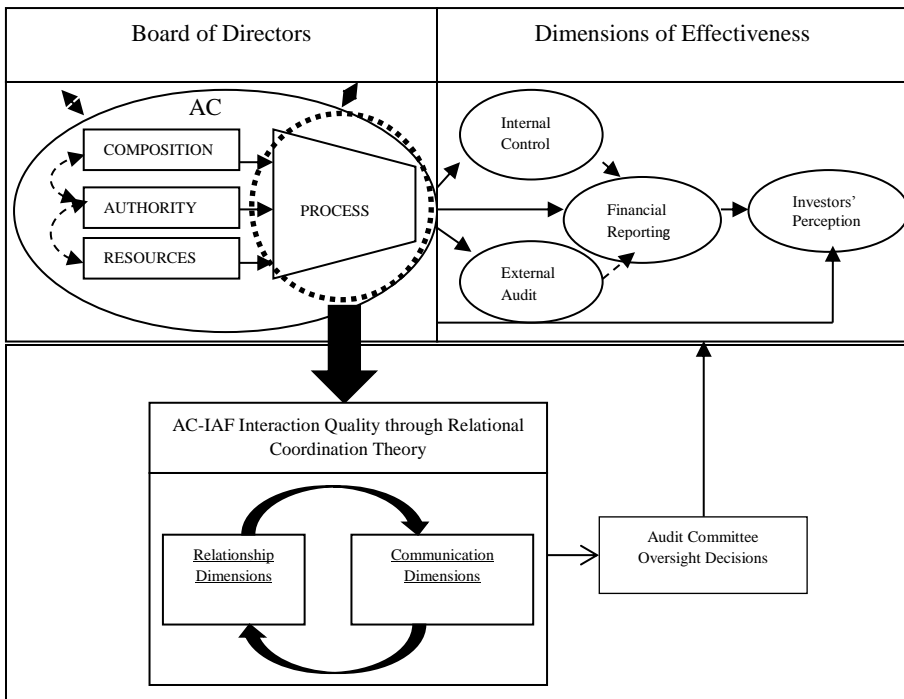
Board of Directors

Dimensions of Effectiveness

AC

COMPOSITION

AUTHORITY

RESOURCES

PROCESS

Internal Control

Financial Reporting

Investors' Perception

External Audit

AC-IAF Interaction Quality through Relational Coordination Theory

Relationship Dimensions

Communication Dimensions

Audit Committee Oversight Decisions